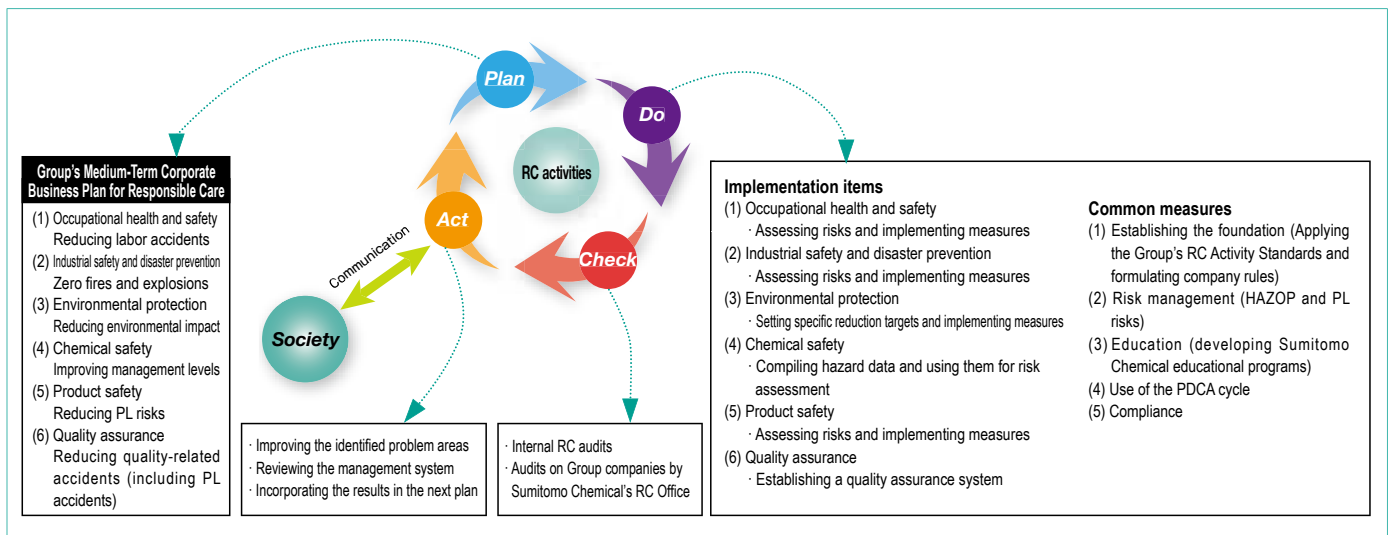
Plan

Do

Check

Act

RC activities

Communication

Society

Group's Medium-Term Corporate Business Plan for Responsible Care

(1) Occupational health and safety
Reducing labor accidents
(2) Industrial safety and disaster prevention
Zero fires and explosions
(3) Environmental protection
Reducing environmental impact
(4) Chemical safety
Improving management levels
(5) Product safety
Reducing PL risks
(6) Quality assurance
Reducing quality-related accidents (including PL accidents)

· Improving the identified problem areas
· Reviewing the management system
· Incorporating the results in the next plan

· Internal RC audits
· Audits on Group companies by Sumitomo Chemical's RC Office

Implementation items
(1) Occupational health and safety
· Assessing risks and implementing measures
(2) Industrial safety and disaster prevention
· Assessing risks and implementing measures
(3) Environmental protection
· Setting specific reduction targets and implementing measures
(4) Chemical safety
· Compiling hazard data and using them for risk assessment
(5) Product safety
· Assessing risks and implementing measures
(6) Quality assurance
· Establishing a quality assurance system

Common measures
(1) Establishing the foundation (Applying the Group's RC Activity Standards and formulating company rules)
(2) Risk management (HAZOP and PL risks)
(3) Education (developing Sumitomo Chemical educational programs)
(4) Use of the PDCA cycle
(5) Compliance